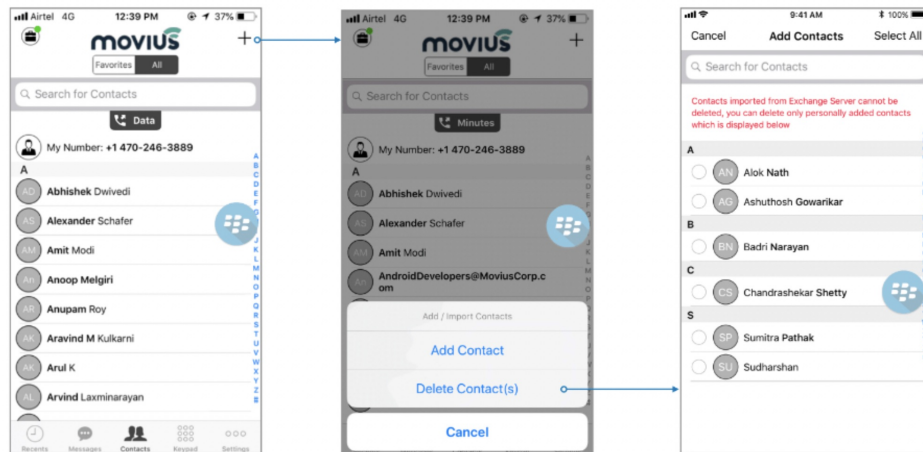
Airtel 4G 12:39 PM 37%

movius

+

Favorites All

Search for Contacts

Data

My Number: +1 470-246-3889

A

AD Abhishek Dwivedi

AS Alexander Schafer

AM Amit Modi

An Anoop Melgiri

AR Anupam Roy

AK Aravind M Kulkarni

AK Arul K

AL Arvind Laxminarayan

A B C D E F G H I J K L M N O P Q R S T U V W X Y Z #

Recents Messages Contacts Keypad Settings

Airtel 4G 12:39 PM 37%

movius

+

Favorites All

Search for Contacts

Minutes

My Number: +1 470-246-3889

A

AD Abhishek Dwivedi

AS Alexander Schafer

AM Amit Modi

AndroidDevelopers@MoviusCorp.com

Add / Import Contacts

Add Contact

Delete Contact(s)

Cancel

9:41 AM 100%

Cancel Add Contacts Select All

Search for Contacts

Contacts imported from Exchange Server cannot be deleted, you can delete only personally added contacts which is displayed below

A

AN Alok Nath

AG Ashuthosh Gowarikar

B

BN Badri Narayan

C

CS Chandrashekar Shetty

S

SP Sumitra Pathak

SU Sudharshan